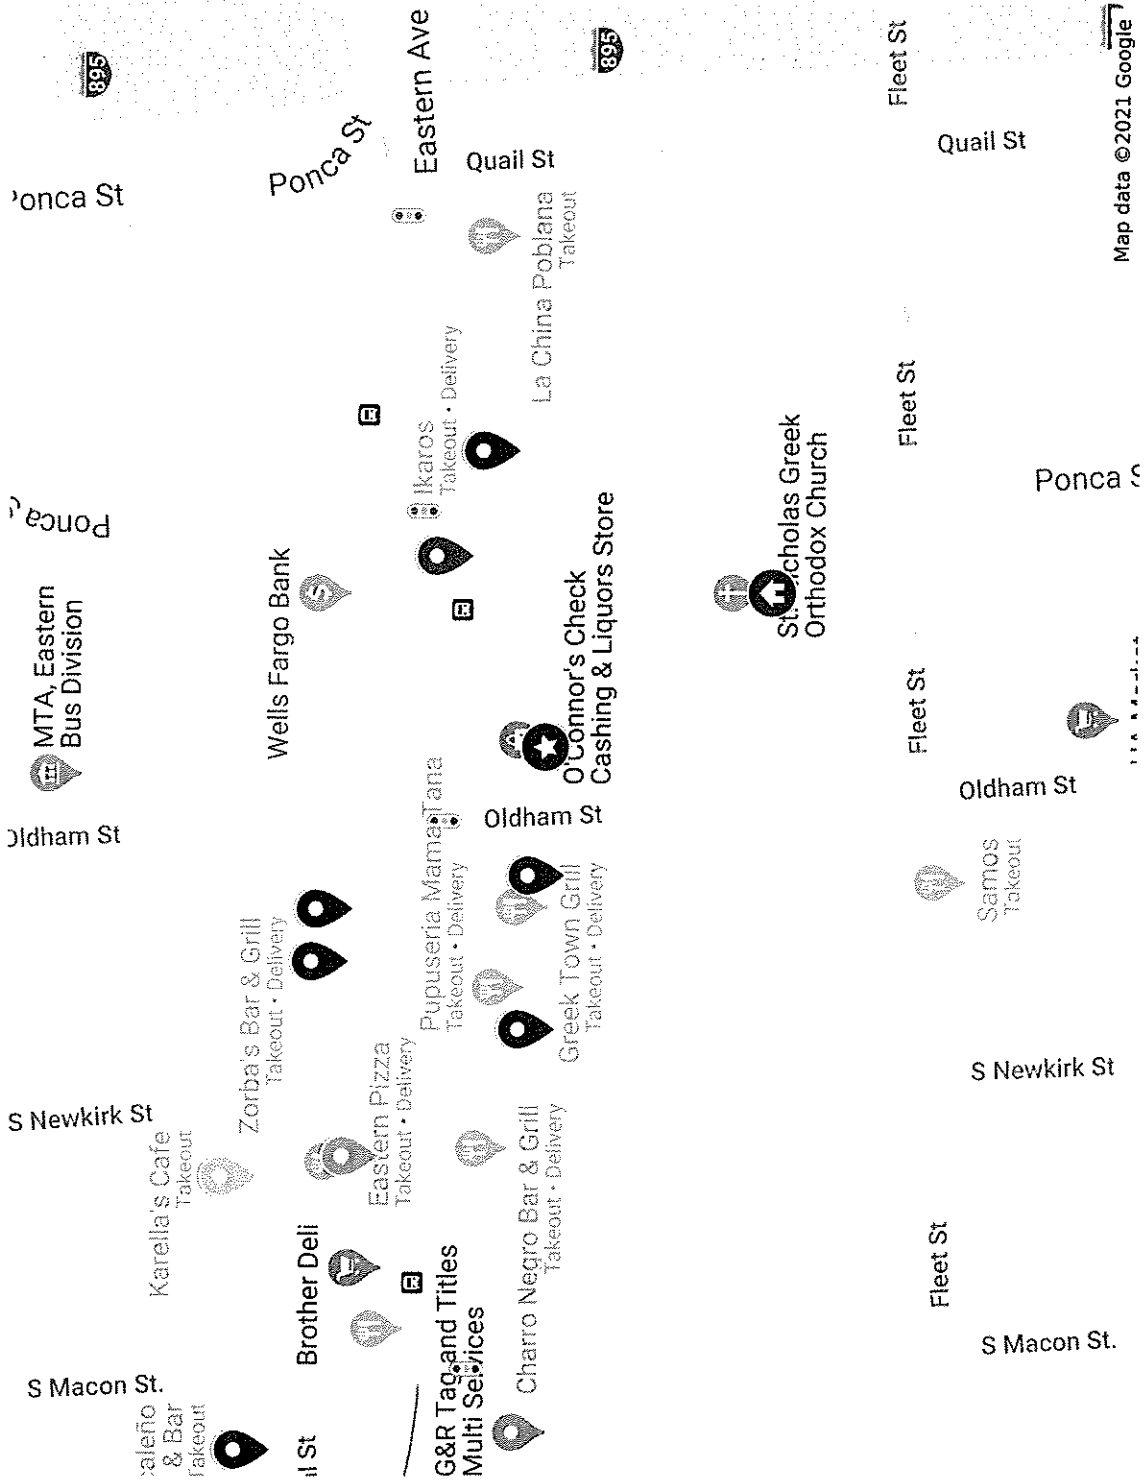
895

Eastern Ave

895

Fleet St

Ponca St

Quail St

Quail St

Map data ©2021 Google

Ponca St

La China Poblana
Takeout

Ikaros
Takeout · Delivery

Fleet St

Ponca St

St. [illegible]cholas Greek Orthodox Church

O'Connor's Check Cashing & Liquors Store

Wells Fargo Bank

MTA, Eastern Bus Division

Fleet St

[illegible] Market

Oldham St

Oldham St

Oldham St

Pupuseria MamaTana
Takeout · Delivery

Greek Town Grill
Takeout · Delivery

Samos
Takeout

Zorba's Bar & Grill
Takeout · Delivery

Eastern Pizza
Takeout · Delivery

S Newkirk St

S Newkirk St

Karella's Cafe
Takeout

Charro Negro Bar & Grill
Takeout · Delivery

Brother Deli

Fleet St

G&R Tag and Titles Multi Services

S Macon St.

S Macon St.

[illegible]aleño & Bar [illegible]akeout

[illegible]l St